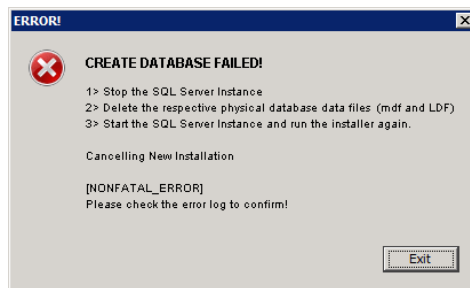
ERROR!

CREATE DATABASE FAILED!

1> Stop the SQL Server Instance
2> Delete the respective physical database data files (mdf and LDF)
3> Start the SQL Server Instance and run the installer again.

Cancelling New Installation

[NONFATAL_ERROR]
Please check the error log to confirm!

Exit